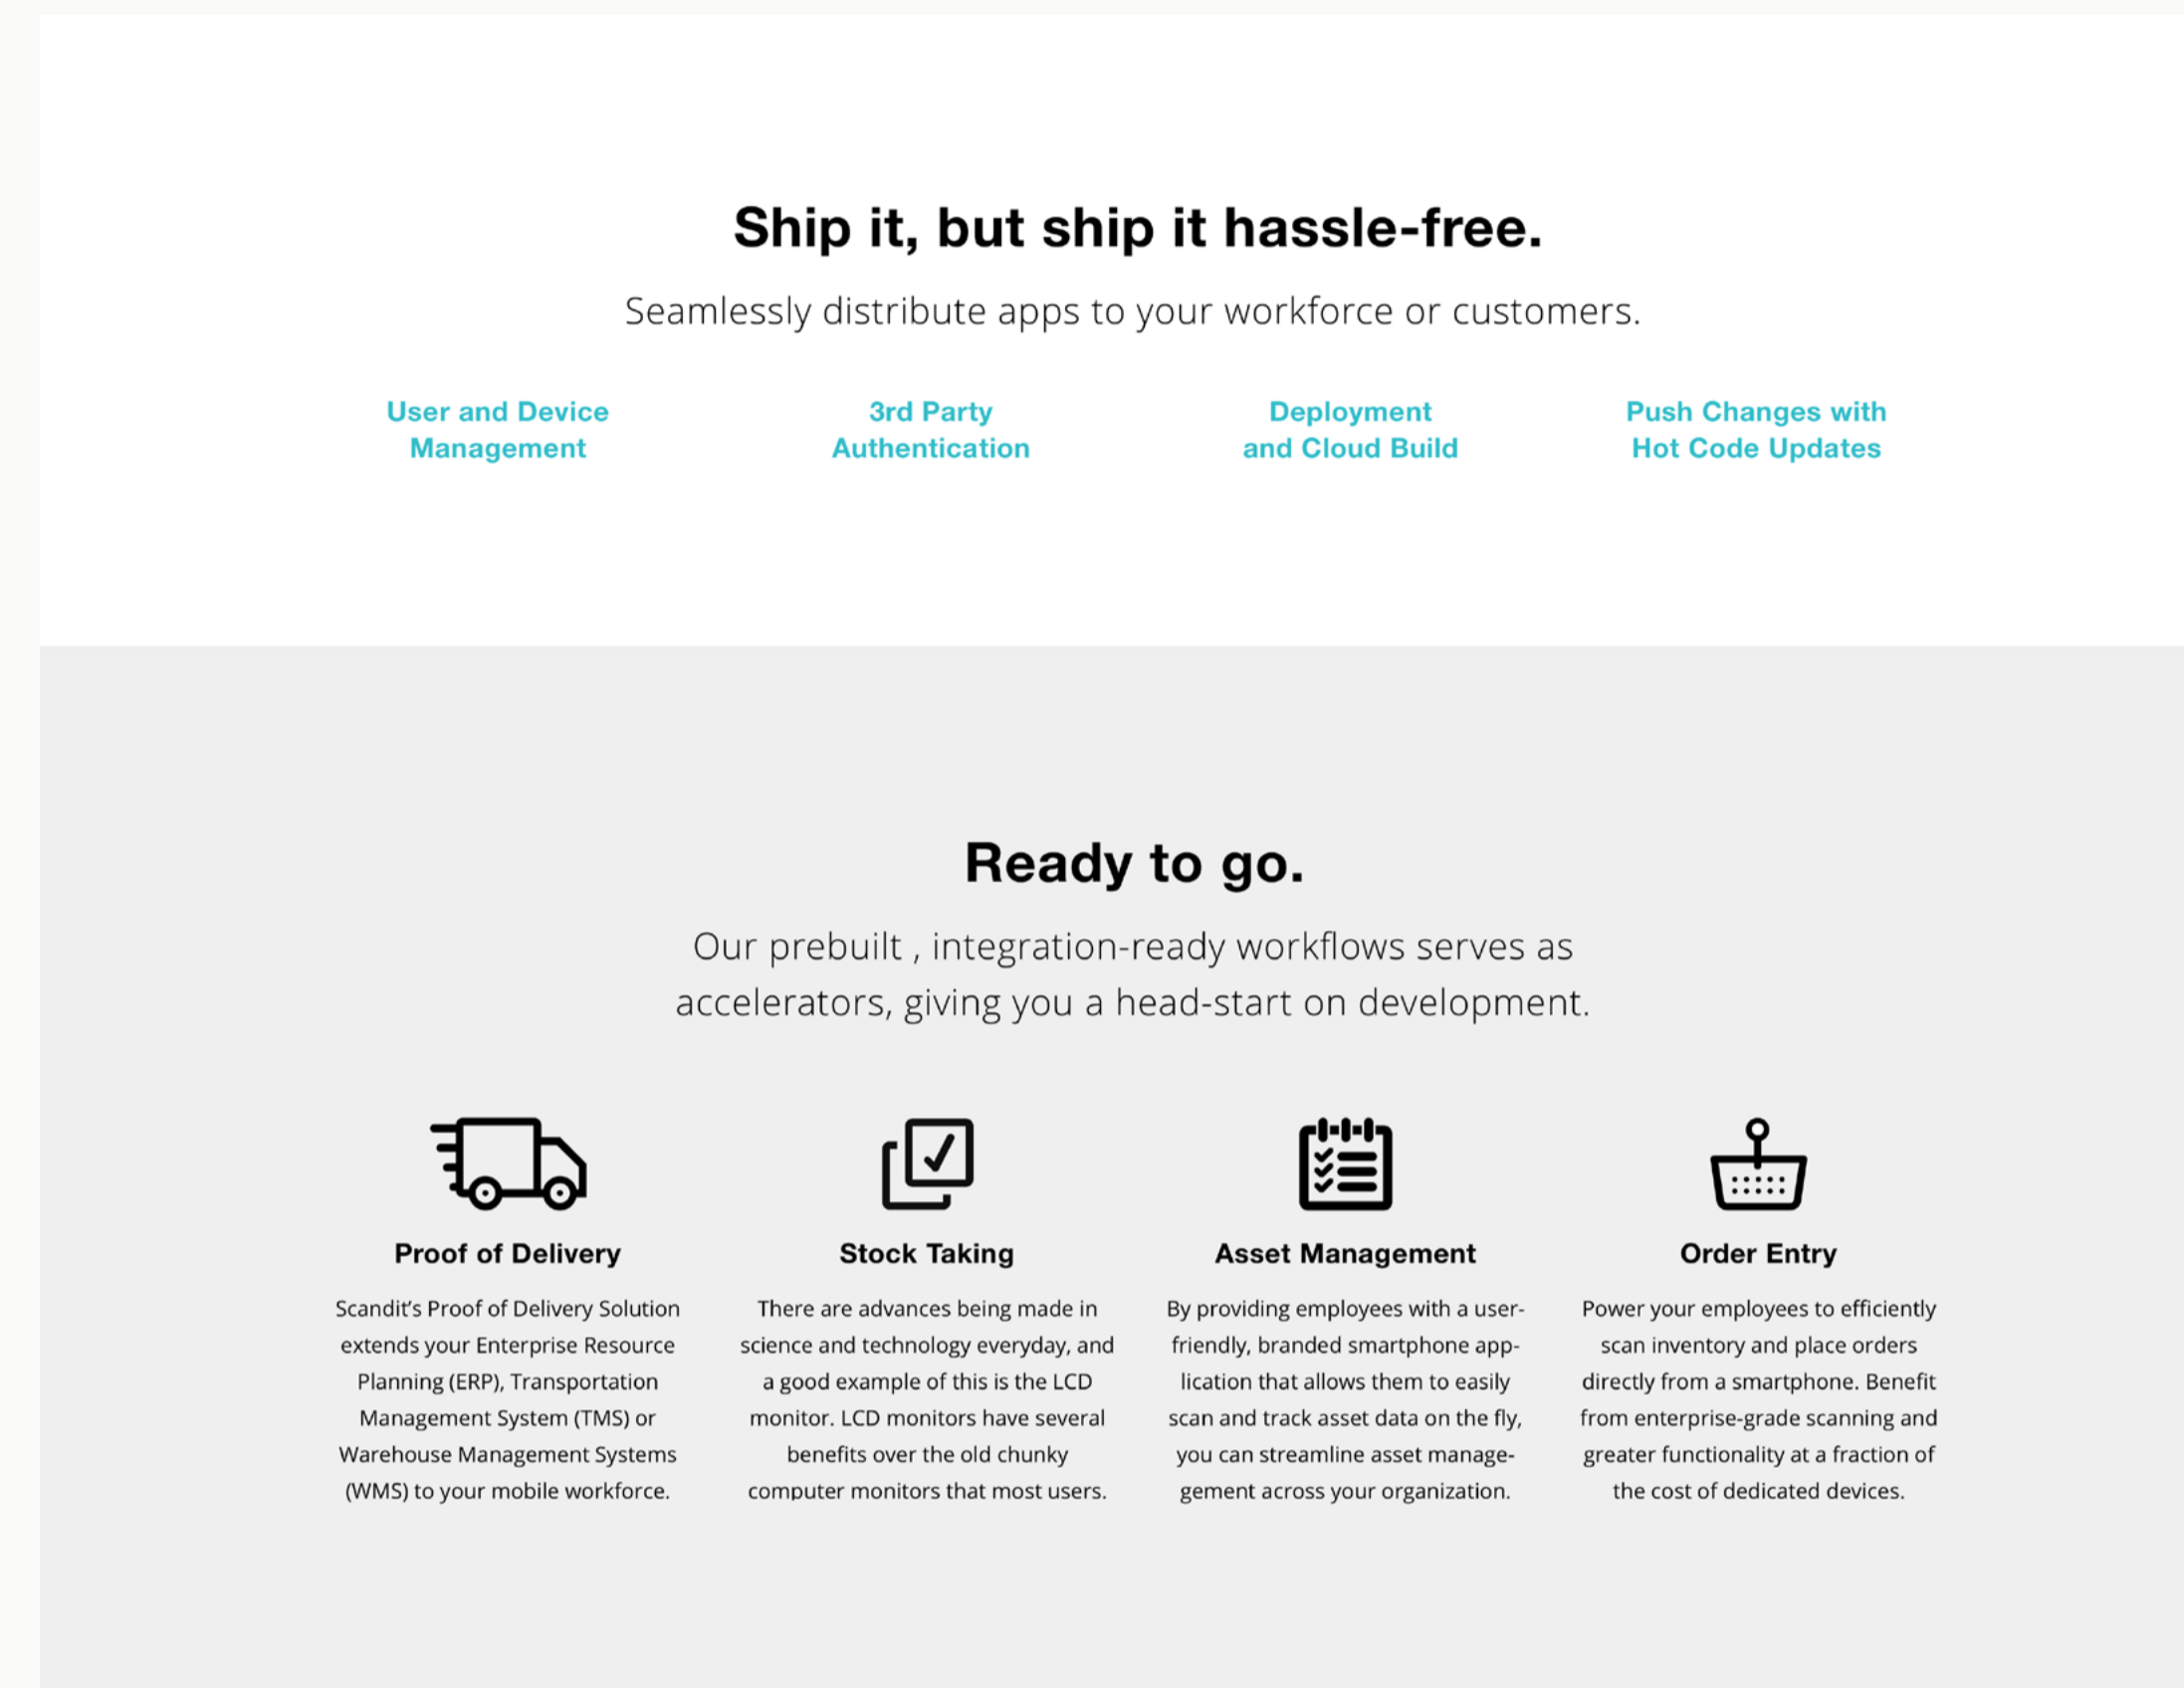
Ship it, but ship it hassle-free.

Seamlessly distribute apps to your workforce or customers.

User and Device Management

3rd Party Authentication

Deployment and Cloud Build

Push Changes with Hot Code Updates

Ready to go.

Our prebuilt , integration-ready workflows serves as accelerators, giving you a head-start on development.

Proof of Delivery

Scandit's Proof of Delivery Solution extends your Enterprise Resource Planning (ERP), Transportation Management System (TMS) or Warehouse Management Systems (WMS) to your mobile workforce.

Stock Taking

There are advances being made in science and technology everyday, and a good example of this is the LCD monitor. LCD monitors have several benefits over the old chunky computer monitors that most users.

Asset Management

By providing employees with a user-friendly, branded smartphone application that allows them to easily scan and track asset data on the fly, you can streamline asset managegement across your organization.

Order Entry

Power your employees to efficiently scan inventory and place orders directly from a smartphone. Benefit from enterprise-grade scanning and greater functionality at a fraction of the cost of dedicated devices.